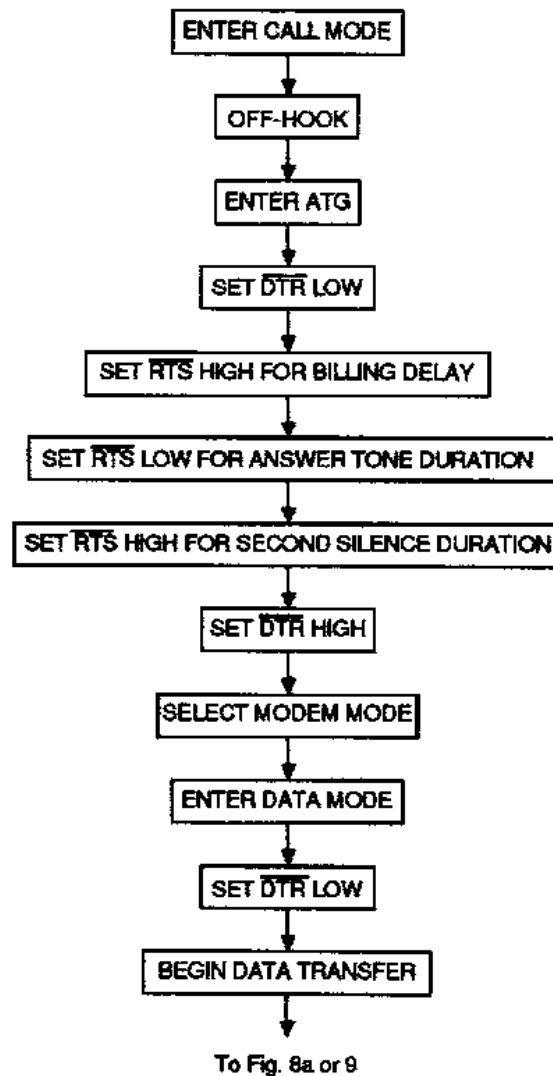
ENTER CALL MODE

OFF-HOOK

ENTER ATG

SET $\overline{DTR}$ LOW

SET $\overline{RTS}$ HIGH FOR BILLING DELAY

SET $\overline{RTS}$ LOW FOR ANSWER TONE DURATION

SET $\overline{RTS}$ HIGH FOR SECOND SILENCE DURATION

SET $\overline{DTR}$ HIGH

SELECT MODEM MODE

ENTER DATA MODE

SET $\overline{DTR}$ LOW

BEGIN DATA TRANSFER

To Fig. 8a or 9